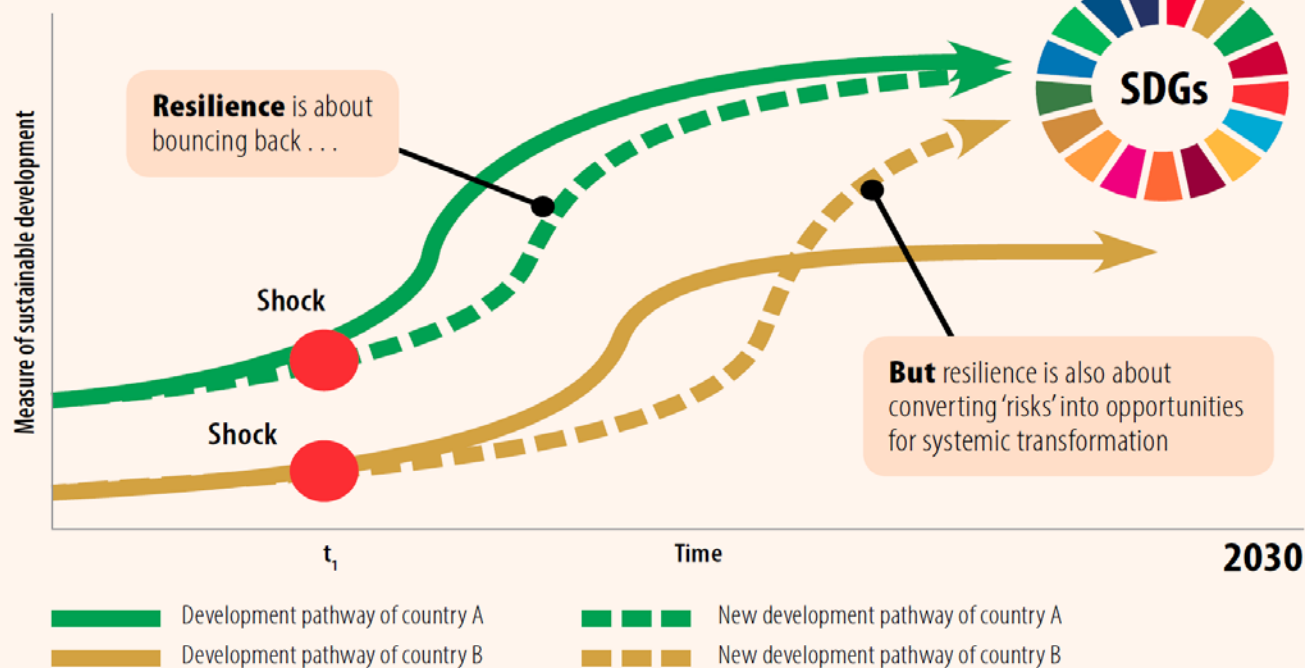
SDGs

**Resilience** is about bouncing back . . .

Measure of sustainable development

Shock

Shock

**But** resilience is also about converting 'risks' into opportunities for systemic transformation

$t_1$

Time

2030

Development pathway of country A

New development pathway of country A

Development pathway of country B

New development pathway of country B